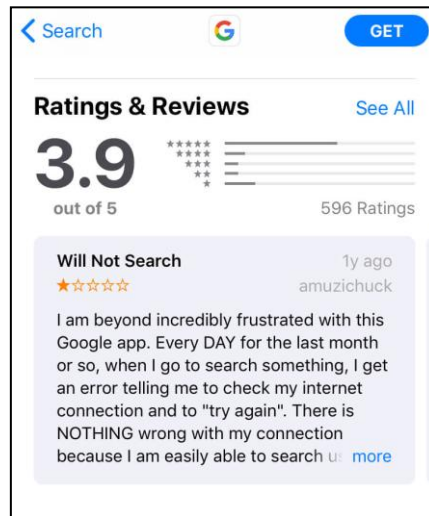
< Search

G

GET

Ratings & Reviews

See All

3.9

out of 5

★★★★★
★★★★
★★★
★★
★

596 Ratings

Will Not Search

1y ago

★☆☆☆☆

amuzichuck

I am beyond incredibly frustrated with this Google app. Every DAY for the last month or so, when I go to search something, I get an error telling me to check my internet connection and to "try again". There is NOTHING wrong with my connection because I am easily able to search u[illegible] more